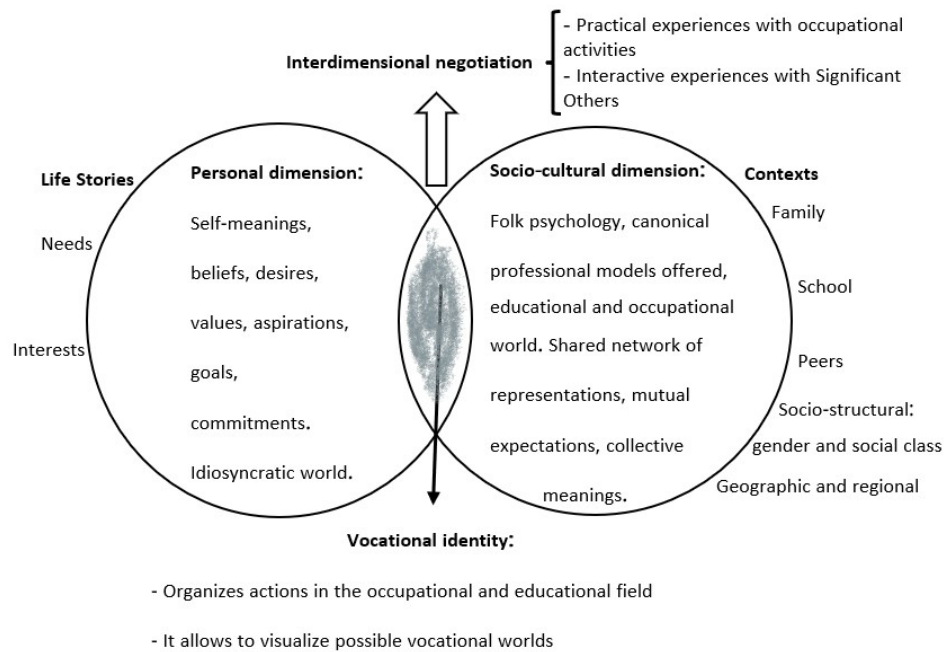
Interdimensional negotiation

- Practical experiences with occupational activities
- Interactive experiences with Significant Others

Life Stories

Needs

Interests

Personal dimension:

Self-meanings, beliefs, desires, values, aspirations, goals, commitments. Idiosyncratic world.

Socio-cultural dimension:

Folk psychology, canonical professional models offered, educational and occupational world. Shared network of representations, mutual expectations, collective meanings.

Contexts

Family

School

Peers

Socio-structural: gender and social class

Geographic and regional

Vocational identity:

- Organizes actions in the occupational and educational field

- It allows to visualize possible vocational worlds